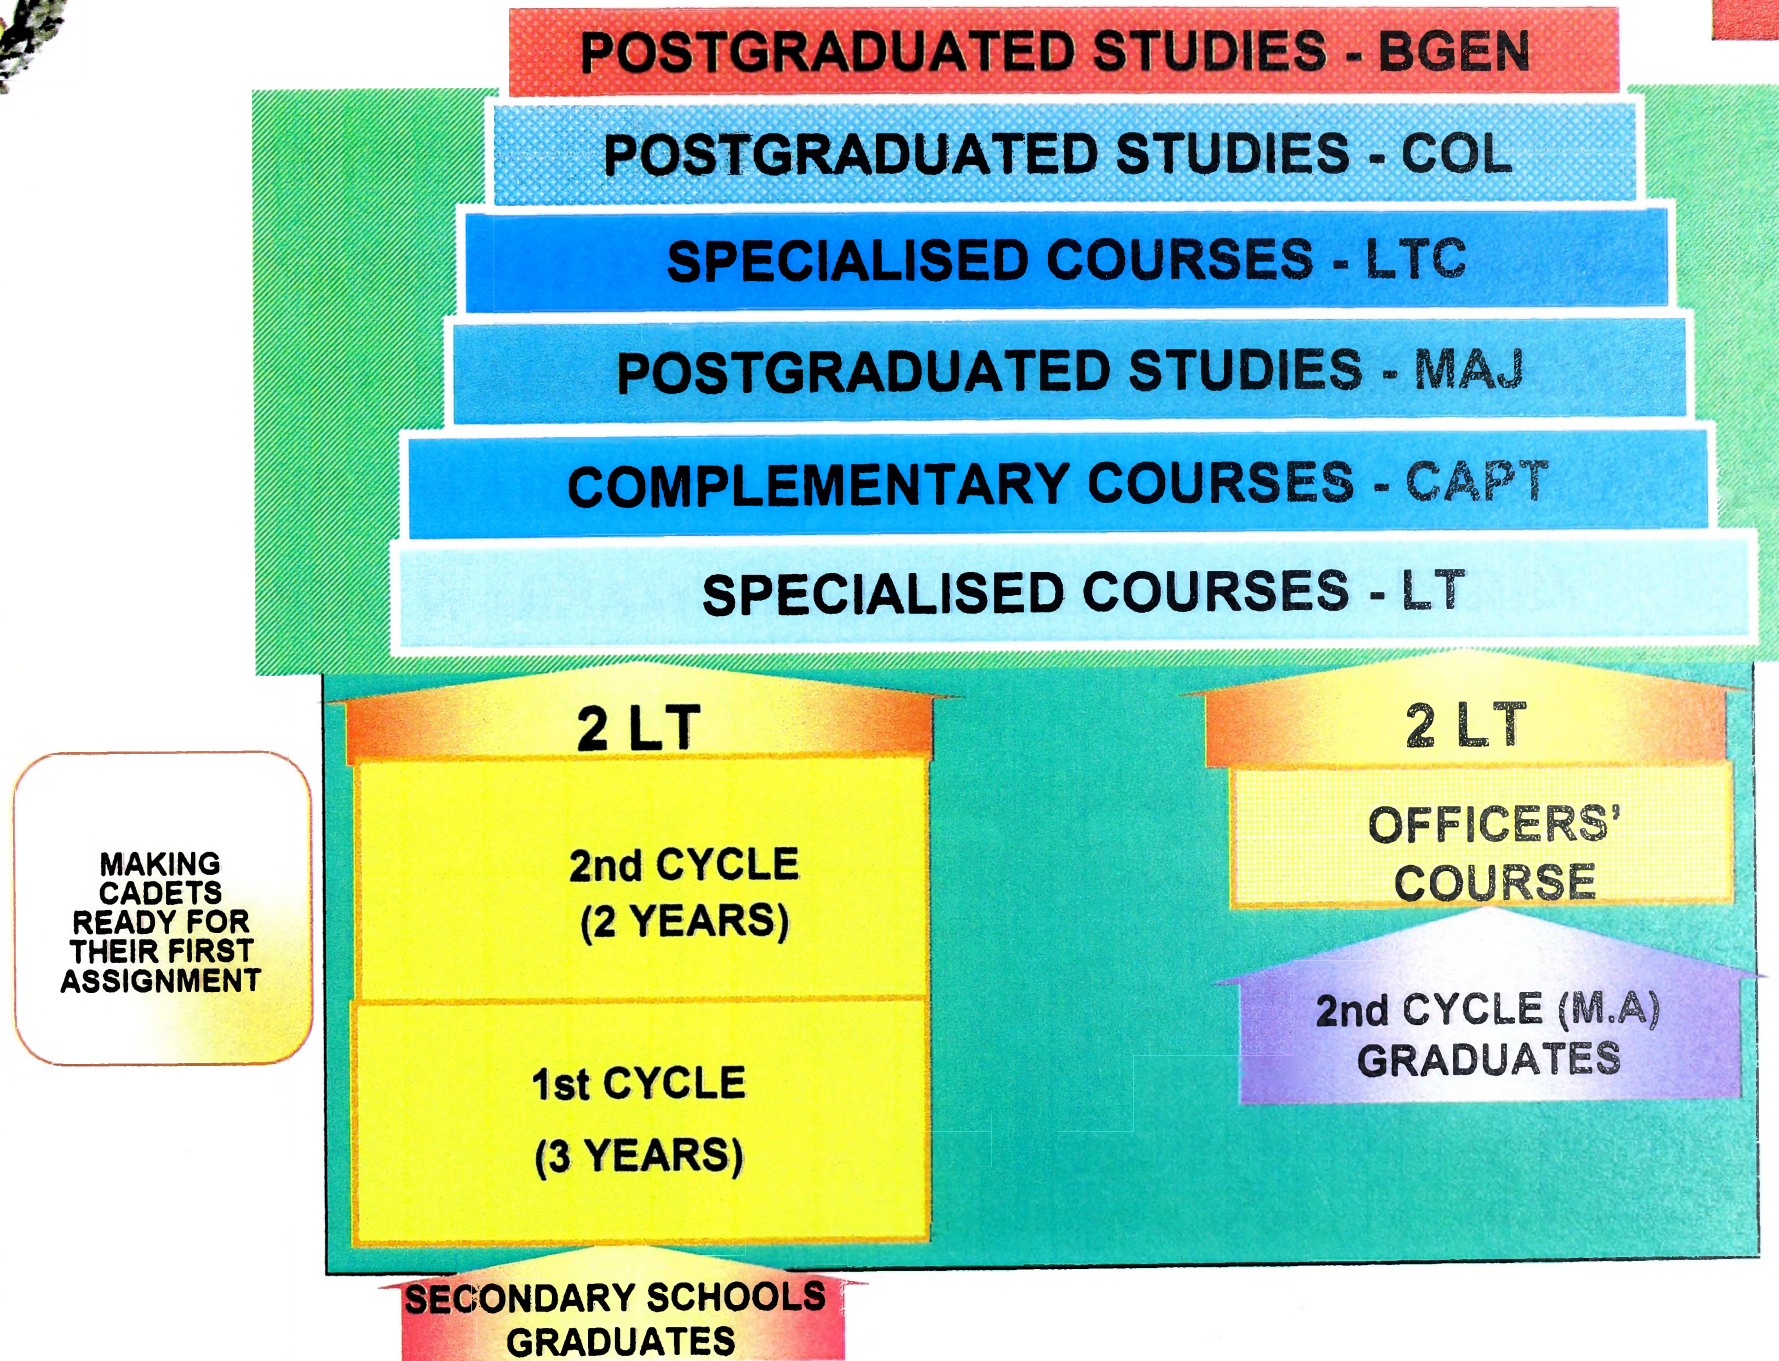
POSTGRADUATED STUDIES - BGEN

POSTGRADUATED STUDIES - COL

SPECIALISED COURSES - LTC

POSTGRADUATED STUDIES - MAJ

COMPLEMENTARY COURSES - CAPT

SPECIALISED COURSES - LT

MAKING CADETS READY FOR THEIR FIRST ASSIGNMENT

2 LT

2nd CYCLE (2 YEARS)

1st CYCLE (3 YEARS)

SECONDARY SCHOOLS GRADUATES

2 LT

OFFICERS' COURSE

2nd CYCLE (M.A) GRADUATES